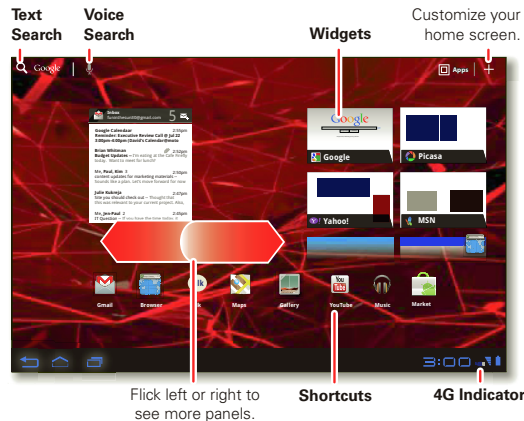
Text Search

Voice Search

Widgets

Customize your home screen.

Google

Apps

Inbox

5

Google Calendar
Reminder: Executive Review Call @ Jul 22
3:00pm-4:00pm (David's Calendar@moto

2:59pm

Brian Whitman
Budget Updates – I'm meeting at the Cafe today. Want to meet for lunch?

2:50pm

Ue, Paul, Kim 3
content updates for marketing material – Sounds like a plan. Let's move forward for now

2:50pm

Julie Kukreja
Site you should check out – Thought that this was relevant to your current project. Also,

2:47pm

Ue, Jen-Paul 2
IT Question – If you have the time later, I

2:45pm

Google

Picasa

Yahoo!

MSN

Gmail

Browser

Talk

Maps

Gallery

YouTube

Music

Market

3:00

Flick left or right to see more panels.

Shortcuts

4G Indicator